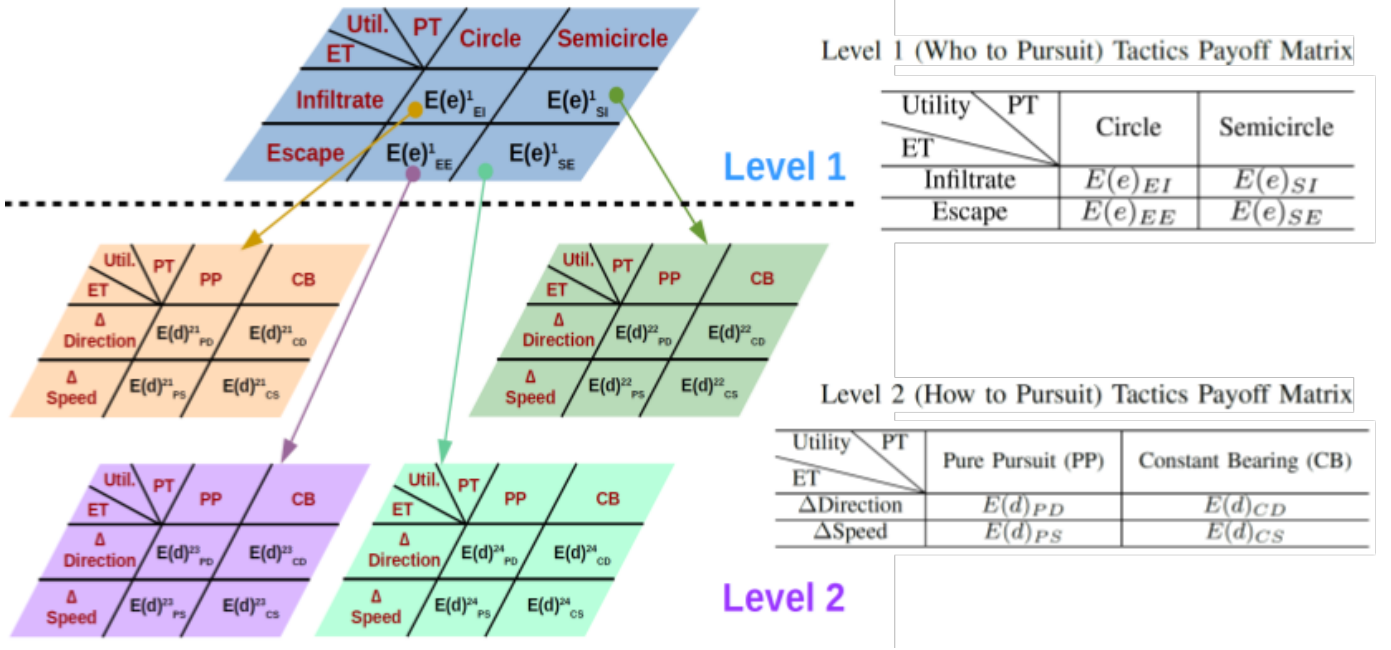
| Util. / ET PT | Circle | Semicircle |
|---|---|---|
| Infiltrate | $E(e)^1_{EI}$ | $E(e)^1_{SI}$ |
| Escape | $E(e)^1_{EE}$ | $E(e)^1_{SE}$ |

Level 1

| Util. / ET PT | PP | CB |
|---|---|---|
| Δ Direction | $E(d)^{21}_{PD}$ | $E(d)^{21}_{CD}$ |
| Δ Speed | $E(d)^{21}_{PS}$ | $E(d)^{21}_{CS}$ |

| Util. / ET PT | PP | CB |
|---|---|---|
| Δ Direction | $E(d)^{22}_{PD}$ | $E(d)^{22}_{CD}$ |
| Δ Speed | $E(d)^{22}_{PS}$ | $E(d)^{22}_{CS}$ |

| Util. / ET PT | PP | CB |
|---|---|---|
| Δ Direction | $E(d)^{23}_{PD}$ | $E(d)^{23}_{CD}$ |
| Δ Speed | $E(d)^{23}_{PS}$ | $E(d)^{23}_{CS}$ |

| Util. / ET PT | PP | CB |
|---|---|---|
| Δ Direction | $E(d)^{24}_{PD}$ | $E(d)^{24}_{CD}$ |
| Δ Speed | $E(d)^{24}_{PS}$ | $E(d)^{24}_{CS}$ |

Level 2

Level 1 (Who to Pursuit) Tactics Payoff Matrix

| Utility / ET PT | Circle | Semicircle |
|---|---|---|
| Infiltrate | $E(e)_{EI}$ | $E(e)_{SI}$ |
| Escape | $E(e)_{EE}$ | $E(e)_{SE}$ |

Level 2 (How to Pursuit) Tactics Payoff Matrix

| Utility / ET PT | Pure Pursuit (PP) | Constant Bearing (CB) |
|---|---|---|
| ΔDirection | $E(d)_{PD}$ | $E(d)_{CD}$ |
| ΔSpeed | $E(d)_{PS}$ | $E(d)_{CS}$ |